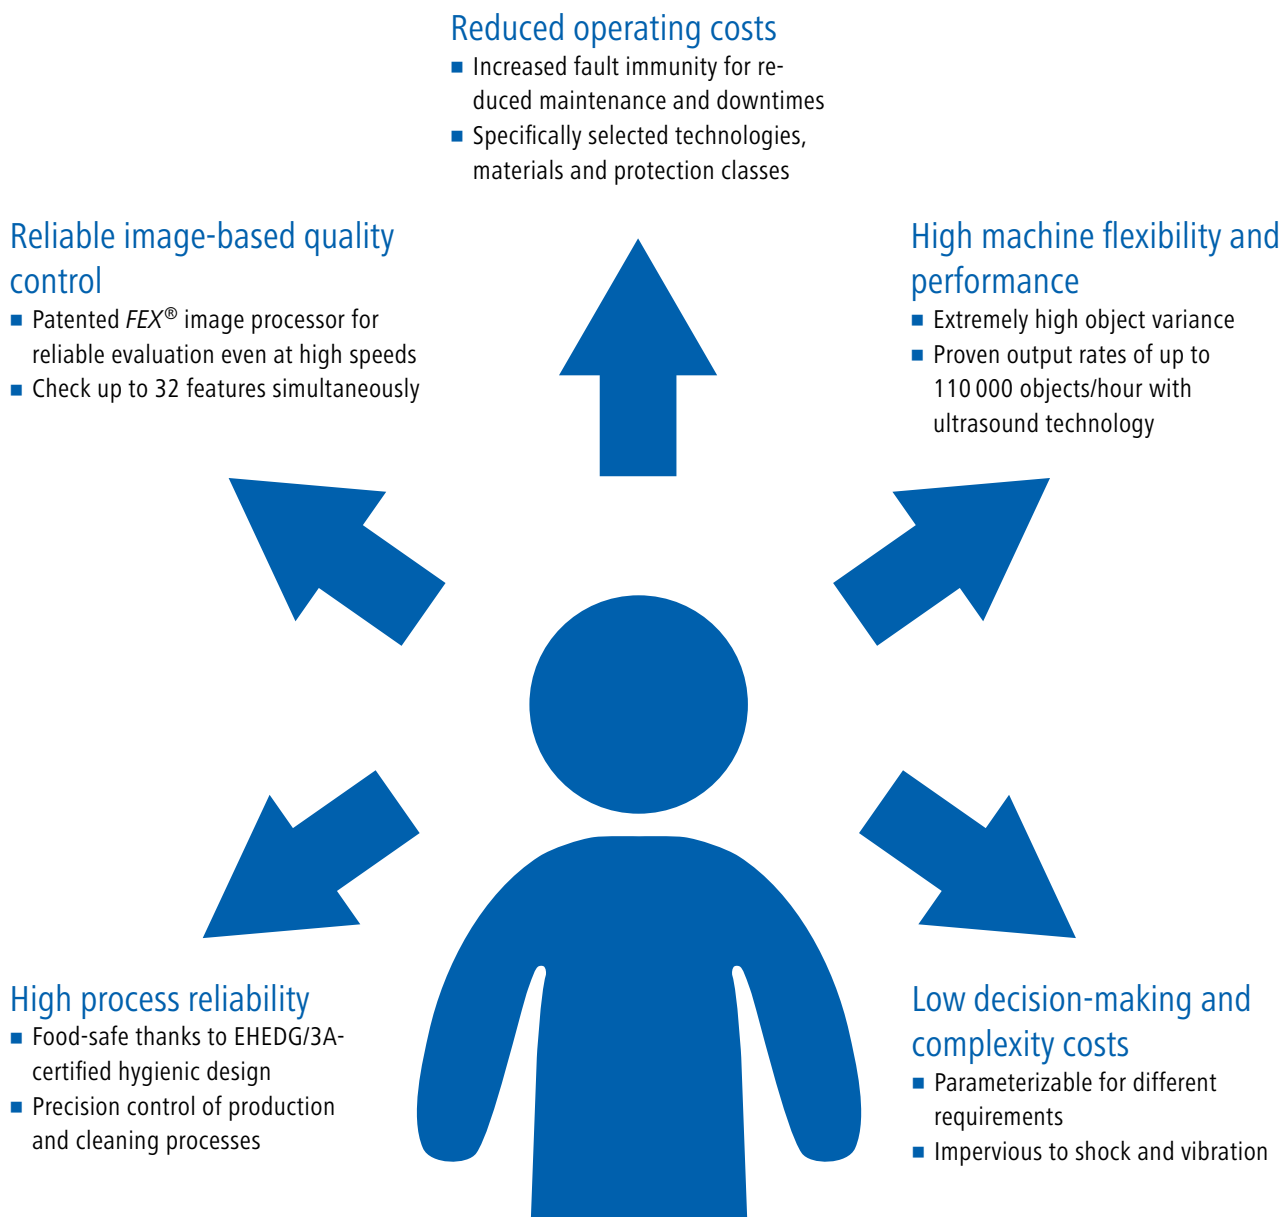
Reduced operating costs
■ Increased fault immunity for reduced maintenance and downtimes
■ Specifically selected technologies, materials and protection classes

Reliable image-based quality control
■ Patented *FEX*® image processor for reliable evaluation even at high speeds
■ Check up to 32 features simultaneously

High machine flexibility and performance
■ Extremely high object variance
■ Proven output rates of up to 110 000 objects/hour with ultrasound technology

High process reliability
■ Food-safe thanks to EHEDG/3A-certified hygienic design
■ Precision control of production and cleaning processes

Low decision-making and complexity costs
■ Parameterizable for different requirements
■ Impervious to shock and vibration